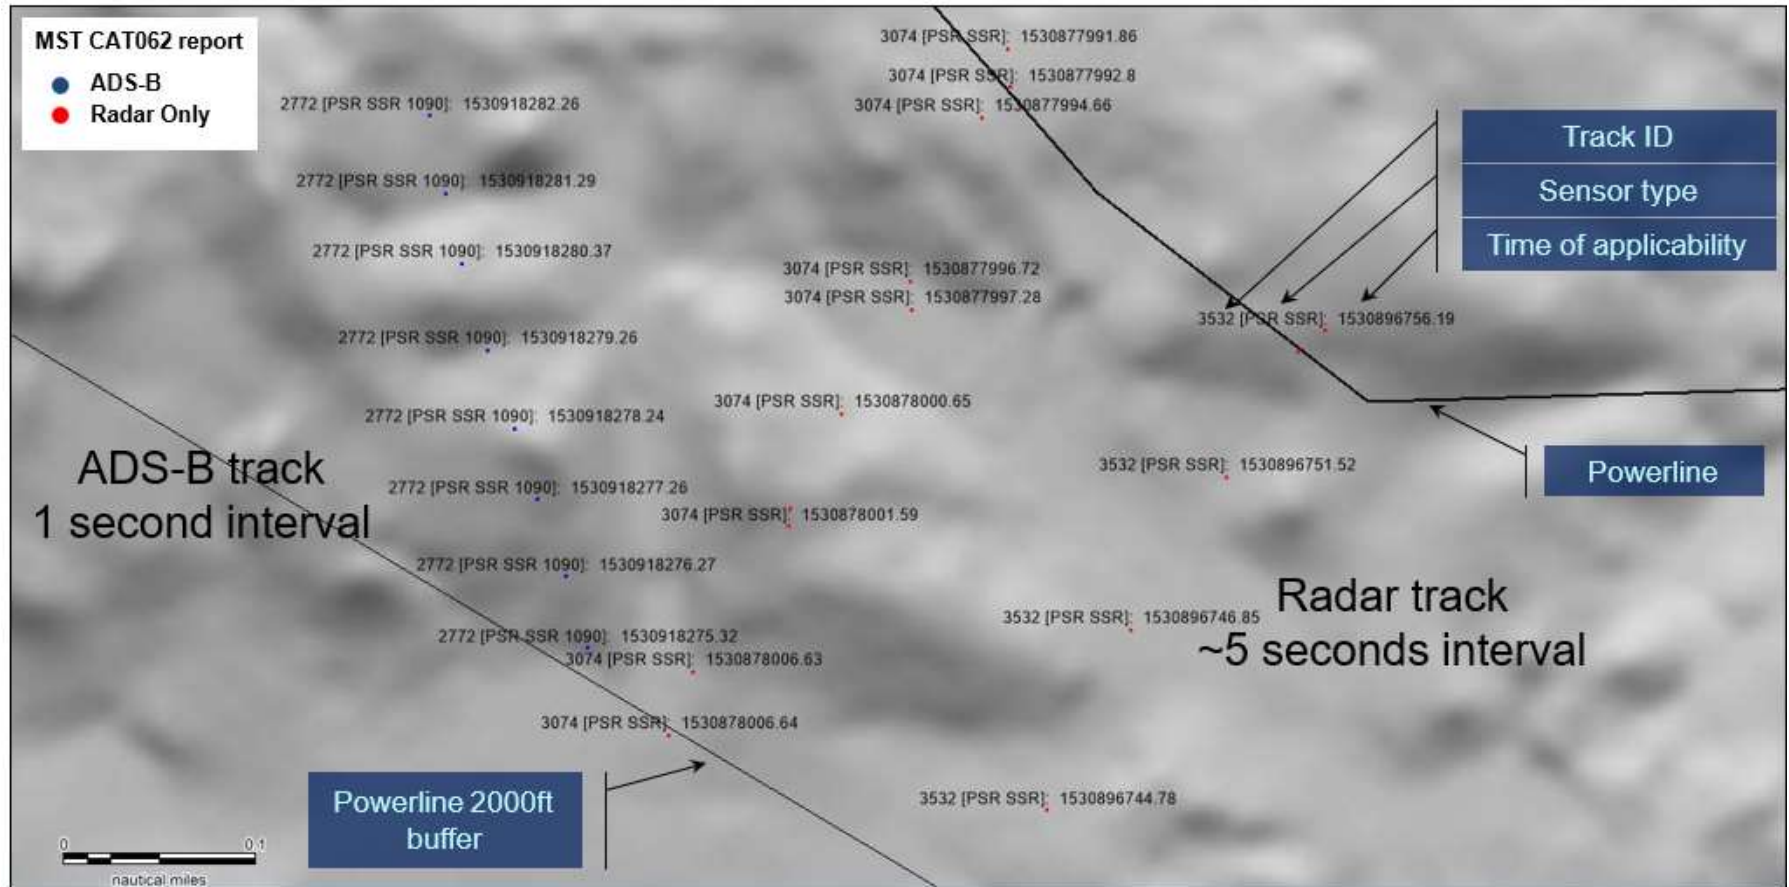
MST CAT062 report
ADS-B
Radar Only

3074 [PSR SSR]: 1530877991.86
3074 [PSR SSR]: 1530877992.8
3074 [PSR SSR]: 1530877994.66
2772 [PSR SSR 1090]: 1530918282.26
2772 [PSR SSR 1090]: 1530918281.29
2772 [PSR SSR 1090]: 1530918280.37
3074 [PSR SSR]: 1530877996.72
3074 [PSR SSR]: 1530877997.28
2772 [PSR SSR 1090]: 1530918279.26
3074 [PSR SSR]: 1530878000.65
2772 [PSR SSR 1090]: 1530918278.24
2772 [PSR SSR 1090]: 1530918277.26
3074 [PSR SSR]: 1530878001.59
2772 [PSR SSR 1090]: 1530918276.27
2772 [PSR SSR 1090]: 1530918275.32
3074 [PSR SSR]: 1530878006.63
3074 [PSR SSR]: 1530878006.64

Track ID
Sensor type
Time of applicability

3532 [PSR SSR]: 1530896756.19
3532 [PSR SSR]: 1530896751.52
3532 [PSR SSR]: 1530896746.85
3532 [PSR SSR]: 1530896744.78

Powerline

ADS-B track
1 second interval

Radar track
~5 seconds interval

Powerline 2000ft buffer

0 0.1
nautical miles